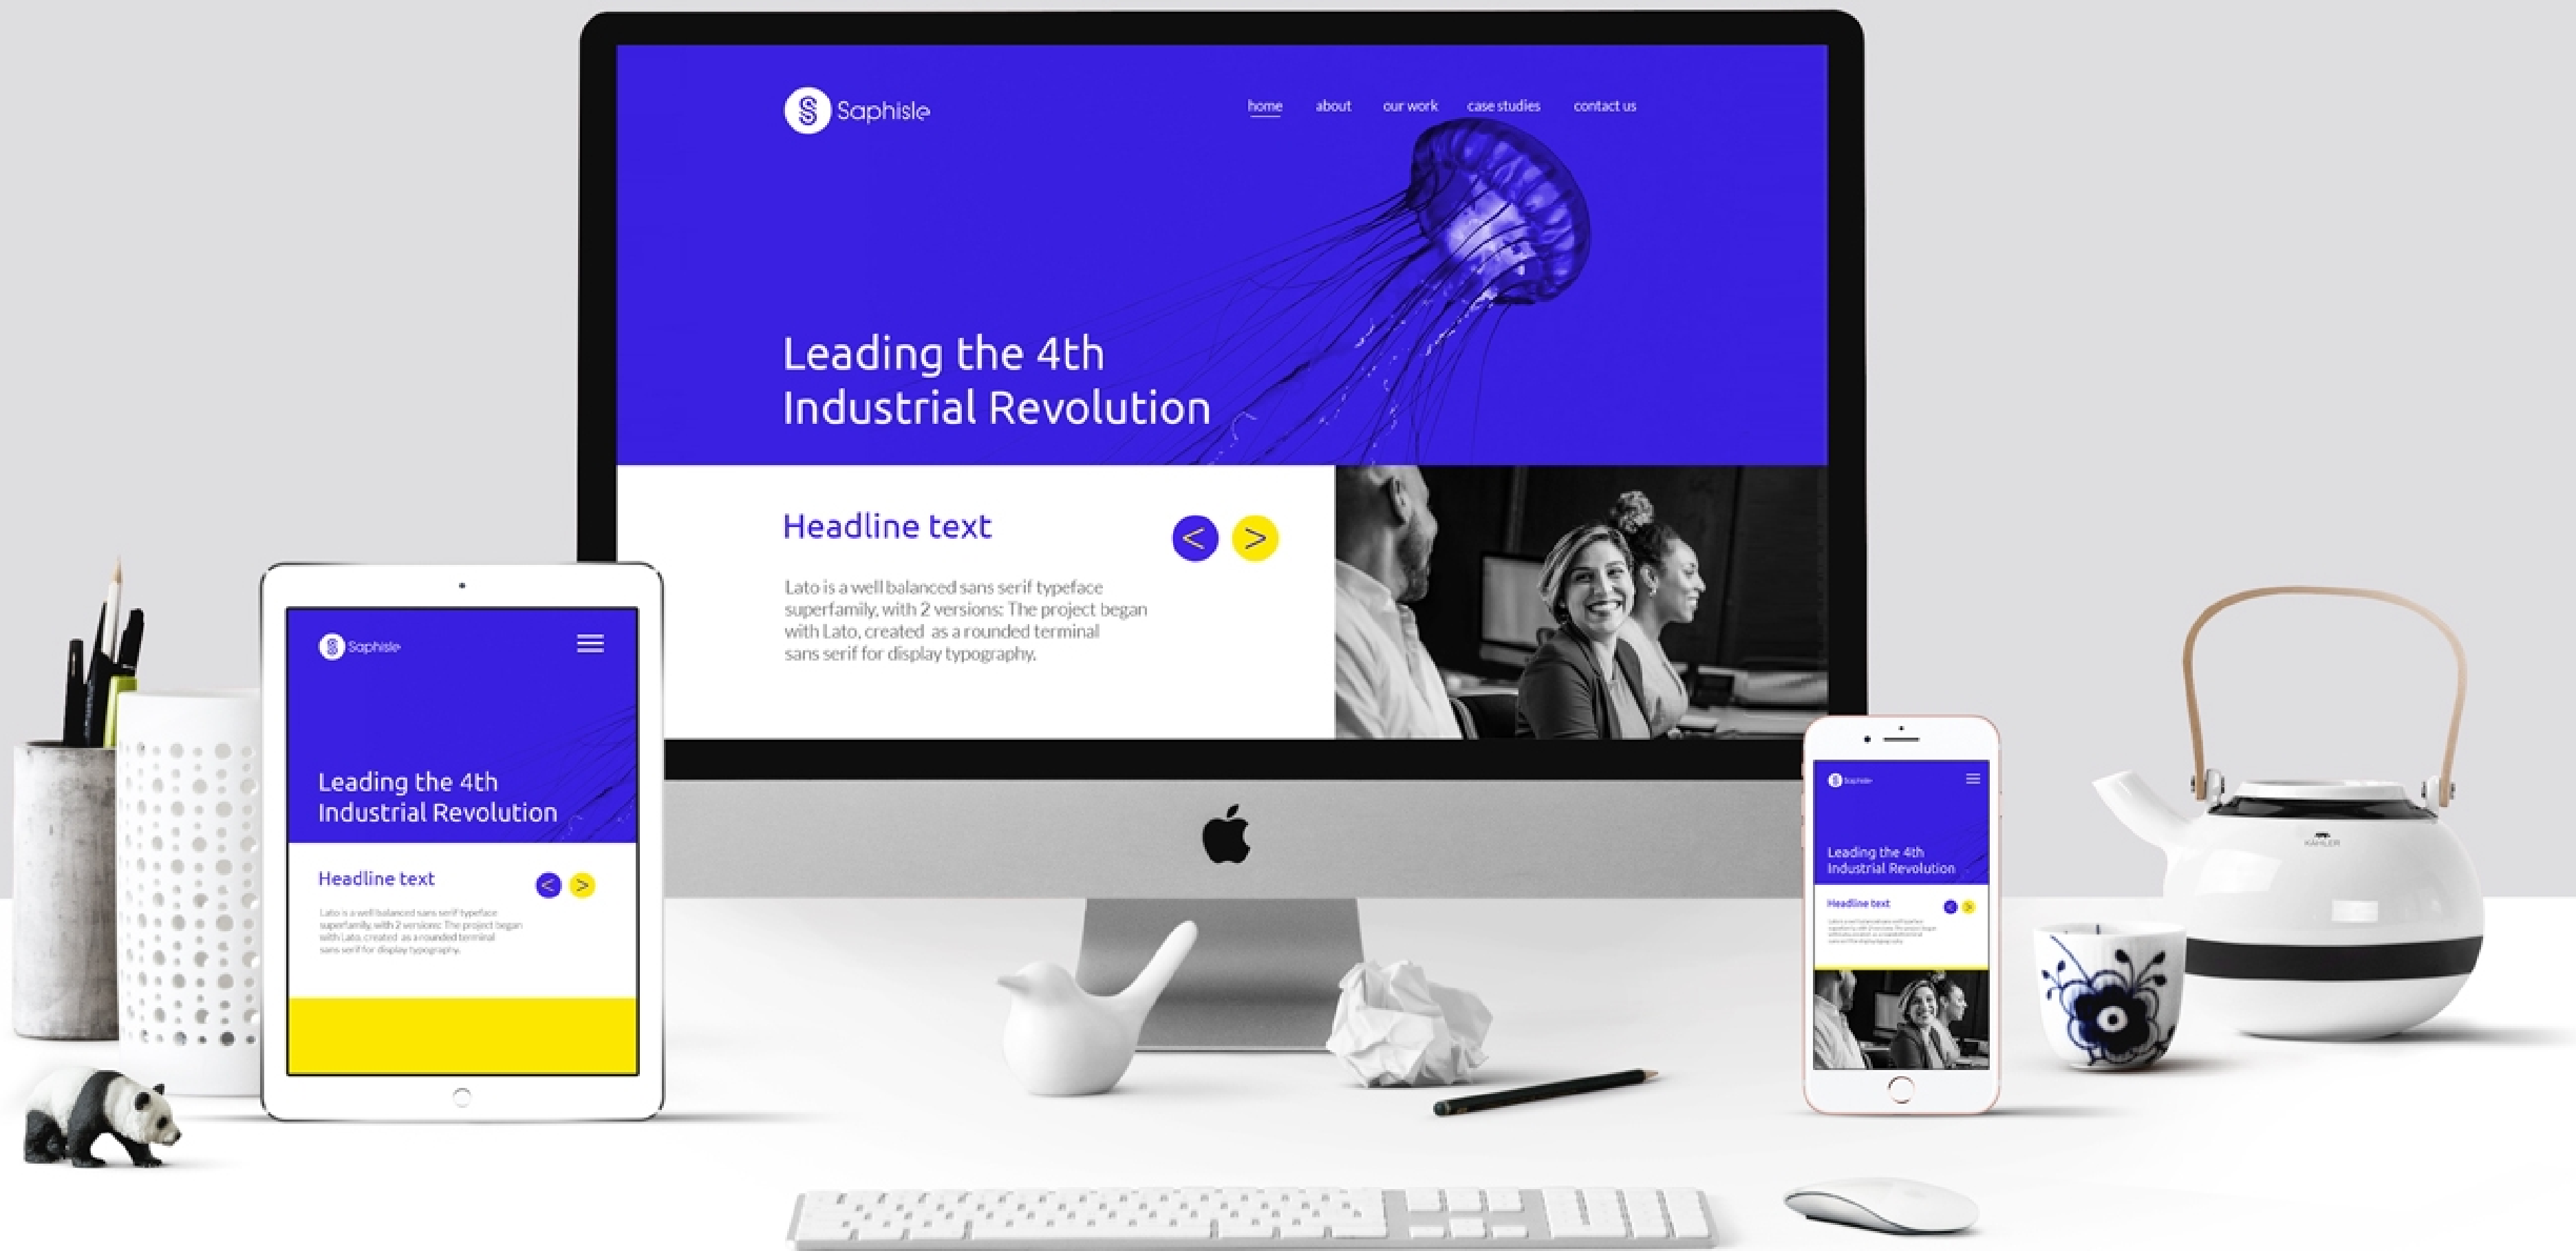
Saphisle

home about our work case studies contact us

Leading the 4th Industrial Revolution

Headline text

< >

Lato is a well balanced sans serif typeface superfamily, with 2 versions: The project began with Lato, created as a rounded terminal sans serif for display typography.

Saphisle

Leading the 4th Industrial Revolution

Headline text

< >

Lato is a well balanced sans serif typeface superfamily, with 2 versions: The project began with Lato, created as a rounded terminal sans serif for display typography.

Saphisle

Leading the 4th Industrial Revolution

Headline text

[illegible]